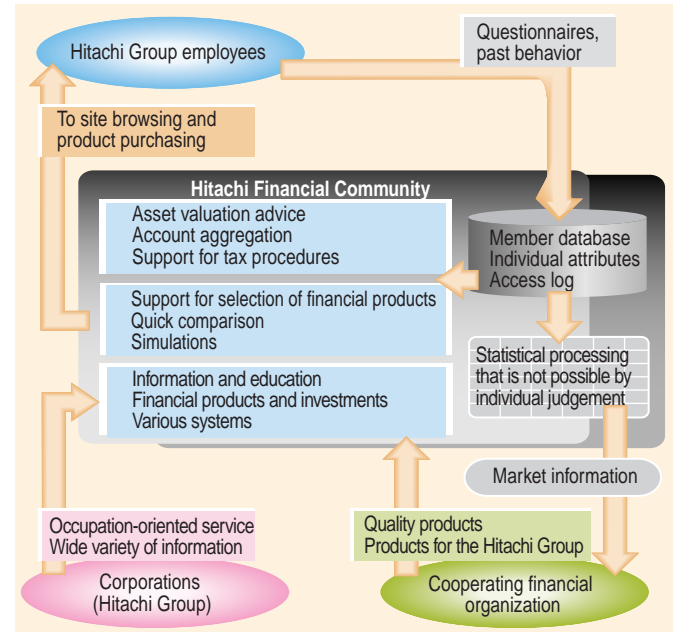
Hitachi Group employees

Questionnaires, past behavior

To site browsing and product purchasing

Hitachi Financial Community

Asset valuation advice
Account aggregation
Support for tax procedures

Support for selection of financial products
Quick comparison
Simulations

Information and education
Financial products and investments
Various systems

Member database
Individual attributes
Access log

Statistical processing that is not possible by individual judgement

Market information

Occupation-oriented service
Wide variety of information

Quality products
Products for the Hitachi Group

Corporations
(Hitachi Group)

Cooperating financial organization